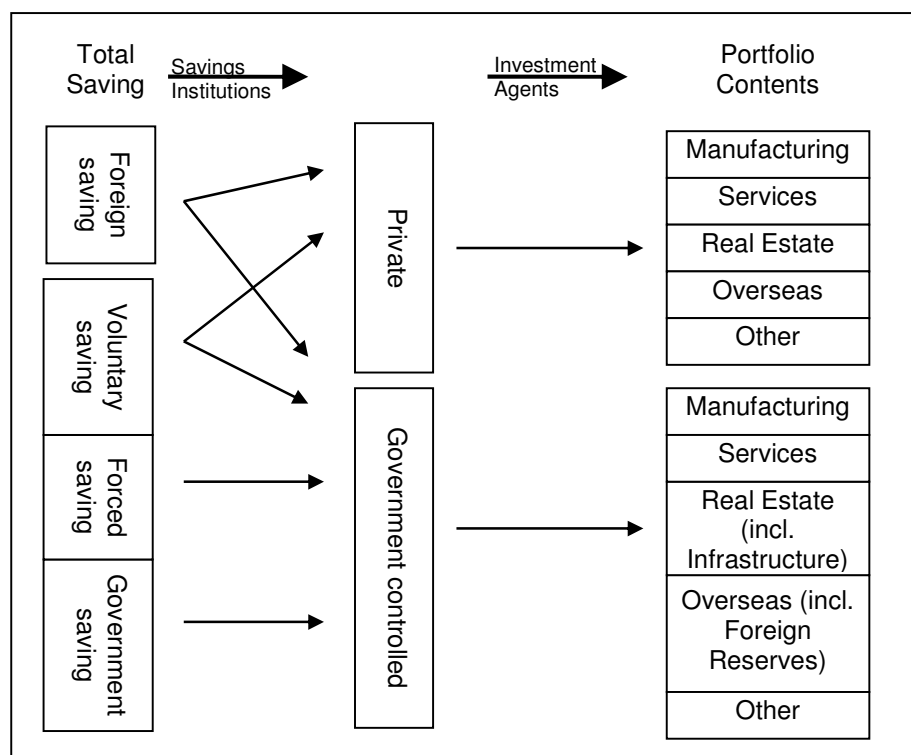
Total Saving

Savings Institutions

Investment Agents

Portfolio Contents

Foreign saving

Voluntary saving

Forced saving

Government saving

Private

Government controlled

Manufacturing

Services

Real Estate

Overseas

Other

Manufacturing

Services

Real Estate (incl. Infrastructure)

Overseas (incl. Foreign Reserves)

Other